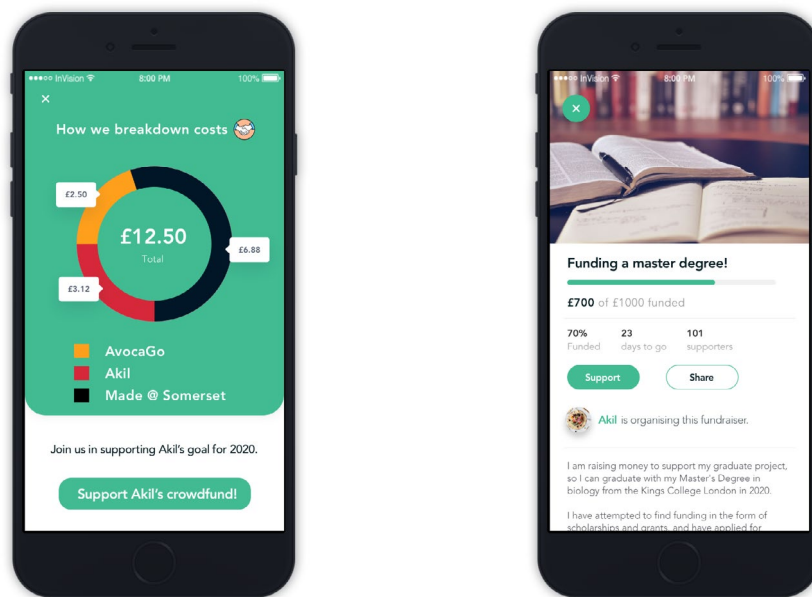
●●●○○ InVision 8:00 PM 100%

×

How we breakdown costs

£2.50

£12.50
Total

£6.88

£3.12

AvocaGo
Akil
Made @ Somerset

Join us in supporting Akil's goal for 2020.

Support Akil's crowdfund!

●●●○○ InVision 8:00 PM 100%

×

Funding a master degree!

£700 of £1000 funded

70% Funded
23 days to go
101 supporters

Support
Share

Akil is organising this fundraiser.

I am raising money to support my graduate project, so I can graduate with my Master's Degree in biology from the Kings College London in 2020.

I have attempted to find funding in the form of scholarships and grants, and have applied for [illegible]